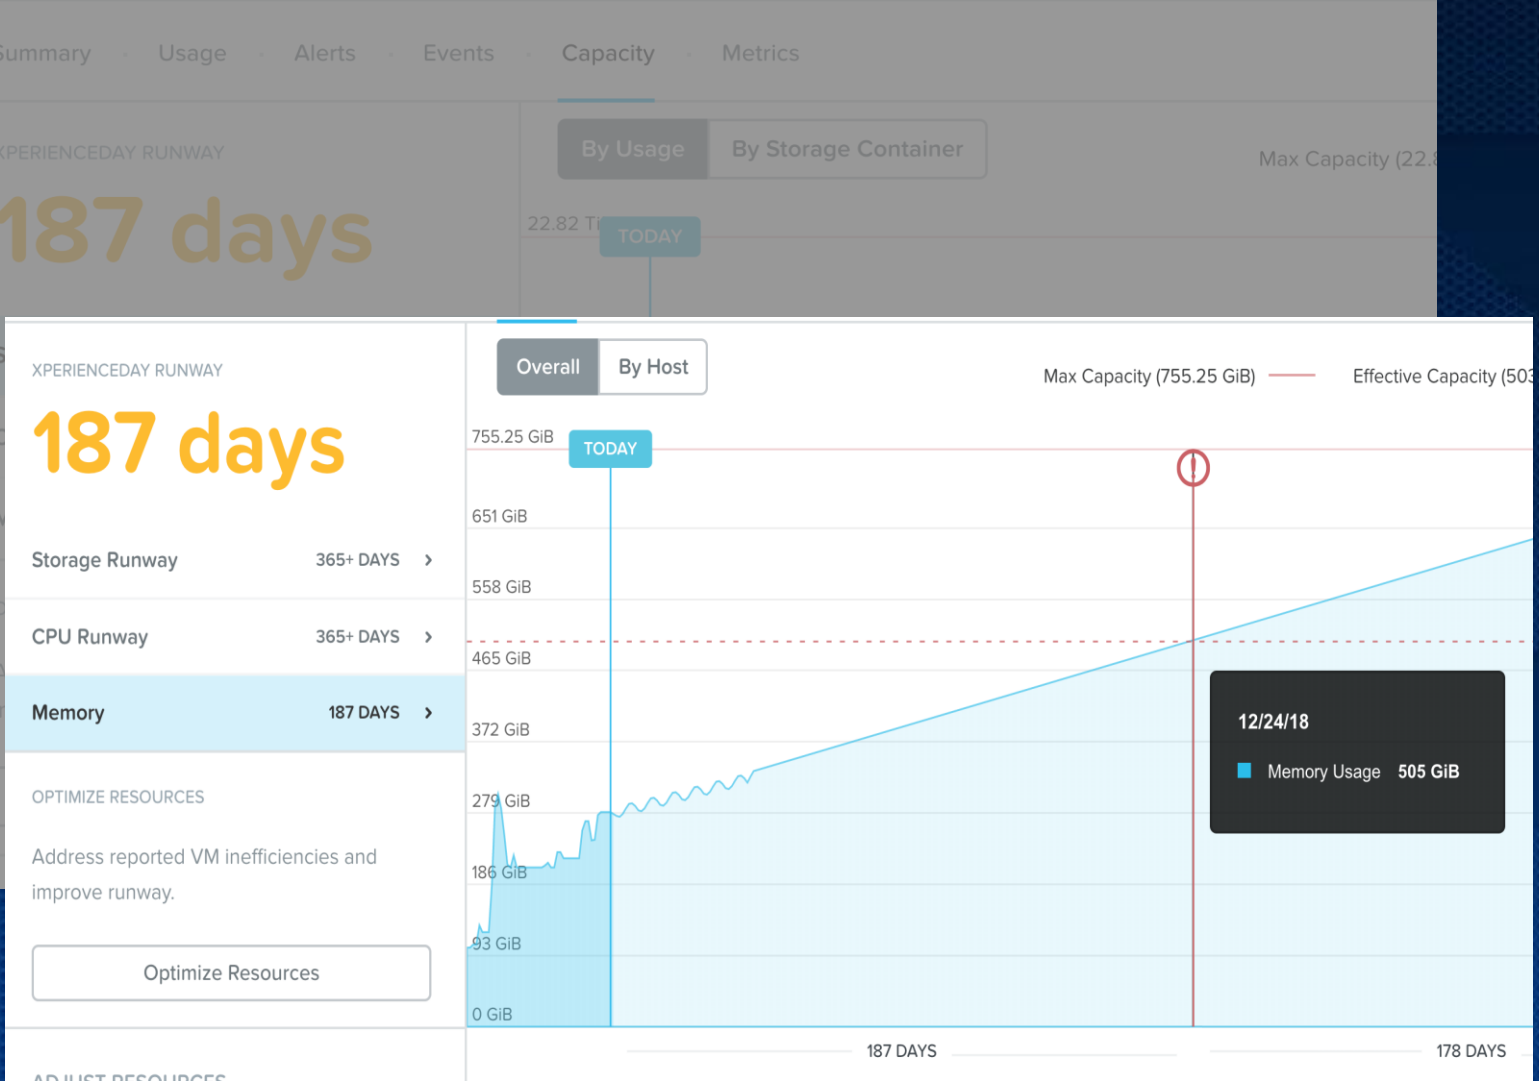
Summary · Usage · Alerts · Events · Capacity · Metrics

XPERIENCEDAY RUNWAY

187 days

By Usage | By Storage Container

Max Capacity (22.8

22.82 Ti

TODAY

XPERIENCEDAY RUNWAY

187 days

Storage Runway 365+ DAYS ›

CPU Runway 365+ DAYS ›

Memory 187 DAYS ›

OPTIMIZE RESOURCES

Address reported VM inefficiencies and improve runway.

Optimize Resources

ADJUST RESOURCES

Overall | By Host

Max Capacity (755.25 GiB)

Effective Capacity (503

755.25 GiB

TODAY

651 GiB

558 GiB

465 GiB

372 GiB

279 GiB

186 GiB

93 GiB

0 GiB

12/24/18

Memory Usage 505 GiB

187 DAYS

178 DAYS